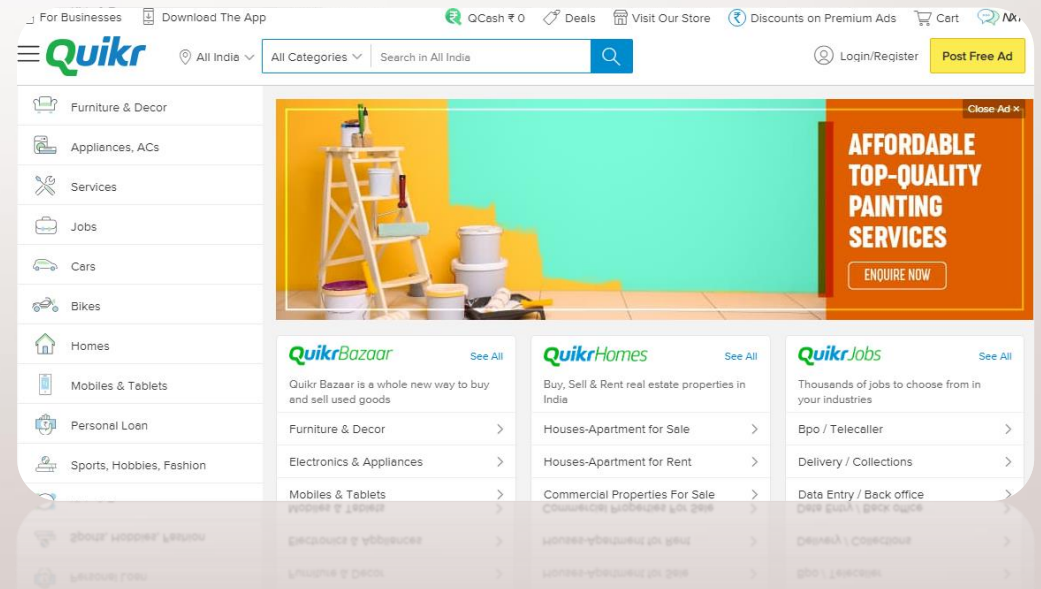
For Businesses Download The App QCash ₹ 0 Deals Visit Our Store Discounts on Premium Ads Cart

Quikr All India All Categories Search in All India Login/Register Post Free Ad

Furniture & Decor
Appliances, ACs
Services
Jobs
Cars
Bikes
Homes
Mobiles & Tablets
Personal Loan
Sports, Hobbies, Fashion

Close Ad ×

AFFORDABLE TOP-QUALITY PAINTING SERVICES

ENQUIRE NOW

QuikrBazaar See All
Quikr Bazaar is a whole new way to buy and sell used goods
Furniture & Decor
Electronics & Appliances
Mobiles & Tablets

QuikrHomes See All
Buy, Sell & Rent real estate properties in India
Houses-Apartment for Sale
Houses-Apartment for Rent
Commercial Properties For Sale

QuikrJobs See All
Thousands of jobs to choose from in your industries
Bpo / Telecaller
Delivery / Collections
Data Entry / Back office